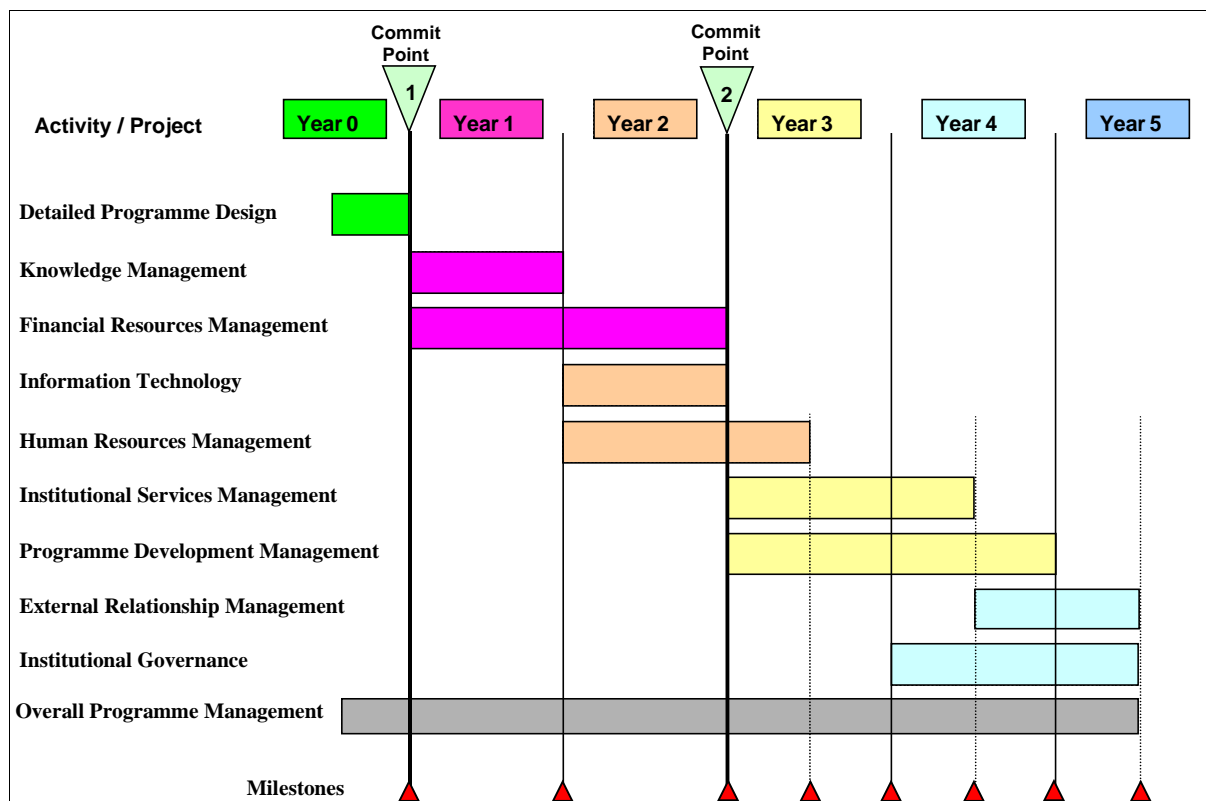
Commit Point
1

Commit Point
2

Activity / Project

Year 0

Year 1

Year 2

Year 3

Year 4

Year 5

Detailed Programme Design

Knowledge Management

Financial Resources Management

Information Technology

Human Resources Management

Institutional Services Management

Programme Development Management

External Relationship Management

Institutional Governance

Overall Programme Management

Milestones